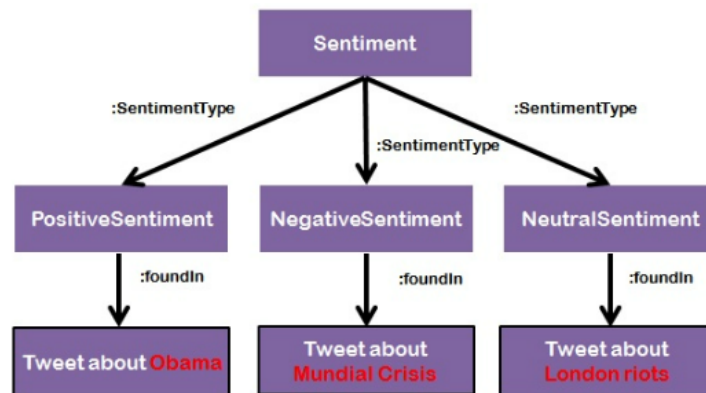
Sentiment

:SentimentType

:SentimentType

:SentimentType

PositiveSentiment

NegativeSentiment

NeutralSentiment

:foundIn

:foundIn

:foundIn

Tweet about Obama

Tweet about Mundial Crisis

Tweet about London riots